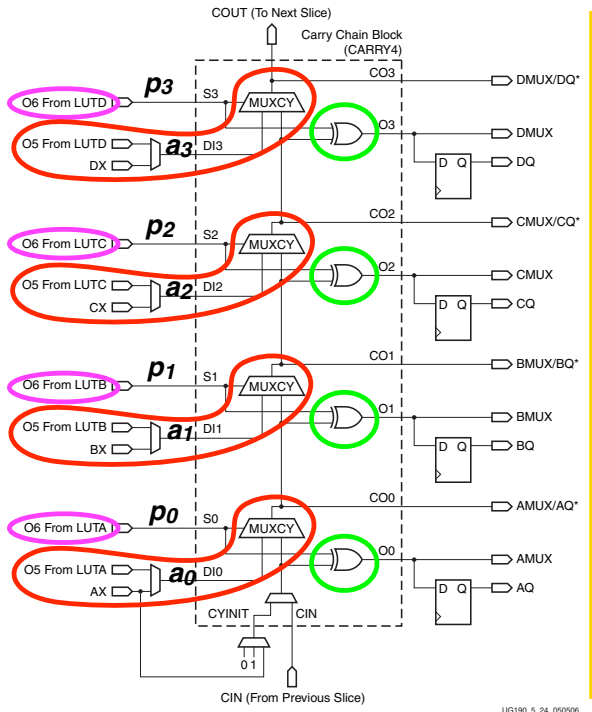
COUT (To Next Slice)

Carry Chain Block (CARRY4)

$p_3$

O6 From LUTD

S3

MUXCY

CO3

DMUX/DQ*

O5 From LUTD

$a_3$

DI3

O3

DMUX

DX

D Q

DQ

$p_2$

O6 From LUTC

S2

MUXCY

CO2

CMUX/CQ*

O5 From LUTC

$a_2$

DI2

O2

CMUX

CX

D Q

CQ

$p_1$

O6 From LUTB

S1

MUXCY

CO1

BMUX/BQ*

O5 From LUTB

$a_1$

DI1

O1

BMUX

BX

D Q

BQ

$p_0$

O6 From LUTA

S0

MUXCY

CO0

AMUX/AQ*

O5 From LUTA

$a_0$

DI0

O0

AMUX

AX

D Q

AQ

CYINIT

CIN

0 1

CIN (From Previous Slice)

UG190_5_24_050506